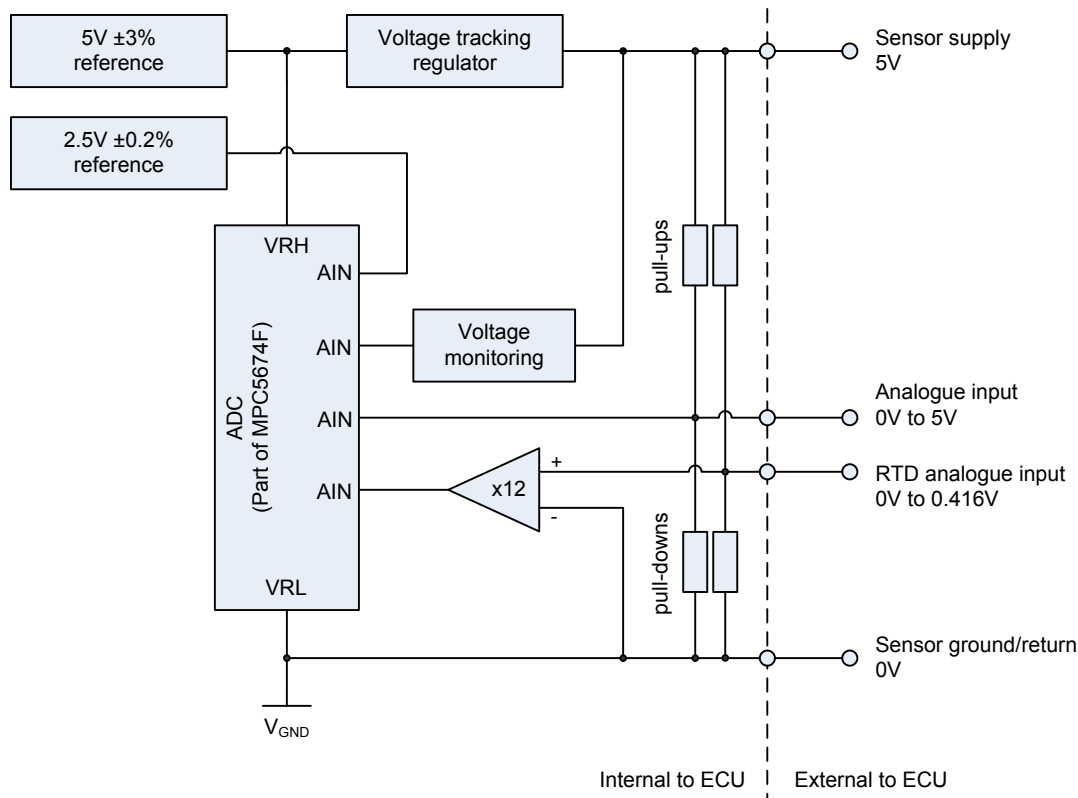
5V ±3% reference

Voltage tracking regulator

Sensor supply 5V

2.5V ±0.2% reference

VRH

AIN

AIN

AIN

AIN

VRL

ADC (Part of MPC5674F)

Voltage monitoring

pull-ups

Analogue input 0V to 5V

x12

+

-

RTD analogue input 0V to 0.416V

pull-downs

Sensor ground/return 0V

$V_{GND}$

Internal to ECU

External to ECU